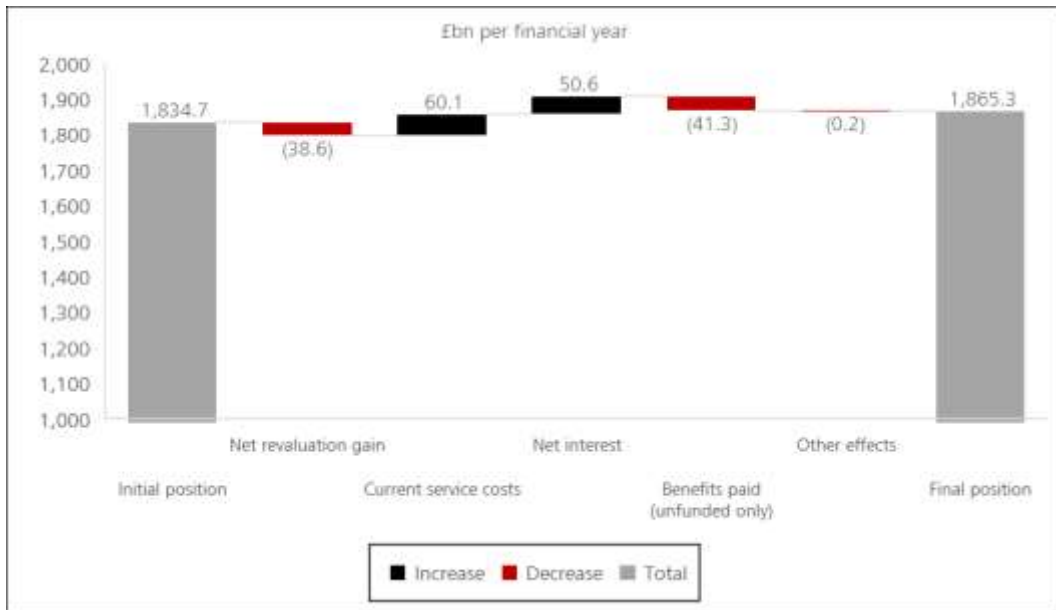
£bn per financial year

2,000
1,900
1,800
1,700
1,600
1,500
1,400
1,300
1,200
1,100
1,000

1,834.7
(38.6)
60.1
50.6
(41.3)
(0.2)
1,865.3

Net revaluation gain
Net interest
Other effects

Initial position
Current service costs
Benefits paid (unfunded only)
Final position

Increase Decrease Total